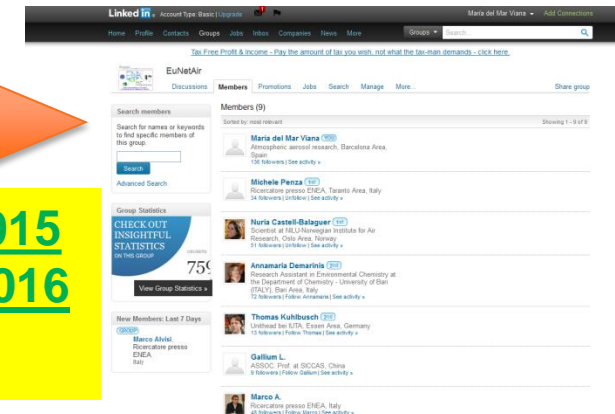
Linked in. Account Type: Basic | Upgrade

Maria del Mar Viana · Add Connections

Home Profile Contacts Groups Jobs Inbox Companies News More

Groups Search

Tax Free Profit & Income - Pay the amount of tax you wish, not what the tax-man demands - click here.

EuNetAir

Discussions Members Promotions Jobs Search Manage More...

Share group

Search members

Search for names or keywords to find specific members of this group.

Search

Advanced Search

Group Statistics

CHECK OUT INSIGHTFUL STATISTICS ON THIS GROUP

75

View Group Statistics »

New Members: Last 7 Days

GROUP

Marco Alvisi, Ricercatore presso ENEA Italy

Members (9)

Sorted by: most relevant

Showing 1 - 9 of 9

Maria del Mar Viana (YOU)
Atmospheric aerosol research, Barcelona Area, Spain
136 followers | See activity »

Michele Penza (1st)
Ricercatore presso ENEA, Taranto Area, Italy
34 followers | Unfollow | See activity »

Nuria Castell-Balaguer (1st)
Scientist at NILU-Norwegian Institute for Air Research, Oslo Area, Norway
51 followers | Unfollow | See activity »

Annamaria Demarinis (2nd)
Research Assistant in Environmental Chemistry at the Department of Chemistry - University of Bari (ITALY), Bari Area, Italy
72 followers | Follow Annamaria | See activity »

Thomas Kuhlbusch (2nd)
Unithead bei IUTA, Essen Area, Germany
13 followers | Follow Thomas | See activity »

Gallium L.
ASSOC. Prof. at SICCAS, China
9 followers | Follow Gallium | See activity »

Marco A.
Ricercatore presso ENEA, Italy
48 followers | Follow Marco | See activity »

015
016